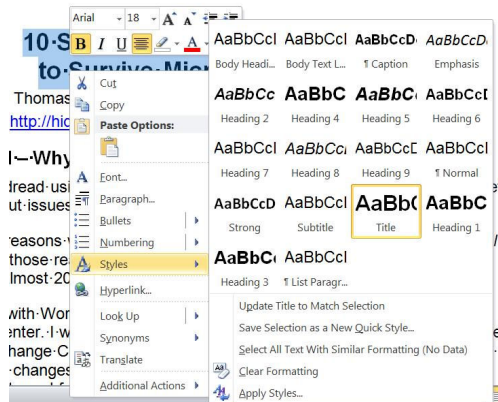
Arial 18 A A

B I U A

10·S

to·Survive·Mic

Thomas

http://hic

I—Why

dread·usi

ut·issues

reasons·

those·rea

lmost·20

with·Wor

enter.·I·w

hange·C

·changes

Cut

Copy

Paste Options:

Font...

Paragraph...

Bullets

Numbering

Styles

Hyperlink...

Look Up

Synonyms

Translate

Additional Actions

| AaBbCcI | AaBbCcI | AaBbCcD | AaBbCcD |
|---|---|---|---|
| Body Headi... | Body Text L... | ¶ Caption | Emphasis |
| AaBbCc | AaBbC | AaBbC | AaBbCcI |
| Heading 2 | Heading 4 | Heading 5 | Heading 6 |
| AaBbCcI | AaBbCcI | AaBbCcD | AaBbCcI |
| Heading 7 | Heading 8 | Heading 9 | ¶ Normal |
| AaBbCcD | AaBbCcI | AaBb( | AaBbC |
| Strong | Subtitle | Title | Heading 1 |
| AaBbC | AaBbCcI | | |
| Heading 3 | ¶ List Paragr... | | |

Update Title to Match Selection

Save Selection as a New Quick Style...

Select All Text With Similar Formatting (No Data)

Clear Formatting

Apply Styles...